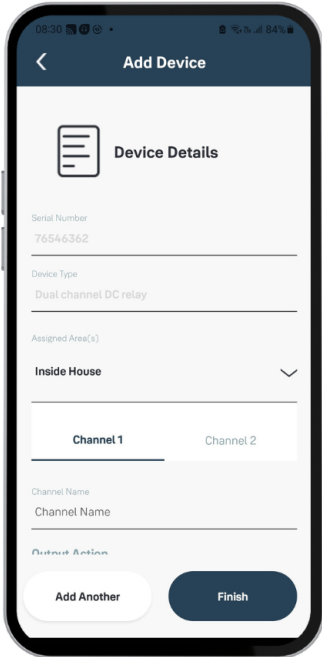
08:30 84%

Add Device

Device Details

Serial Number
76546362

Device Type
Dual channel DC relay

Assigned Area(s)
Inside House

Channel 1
Channel 2

Channel Name
Channel Name

Output Action

Add Another
Finish